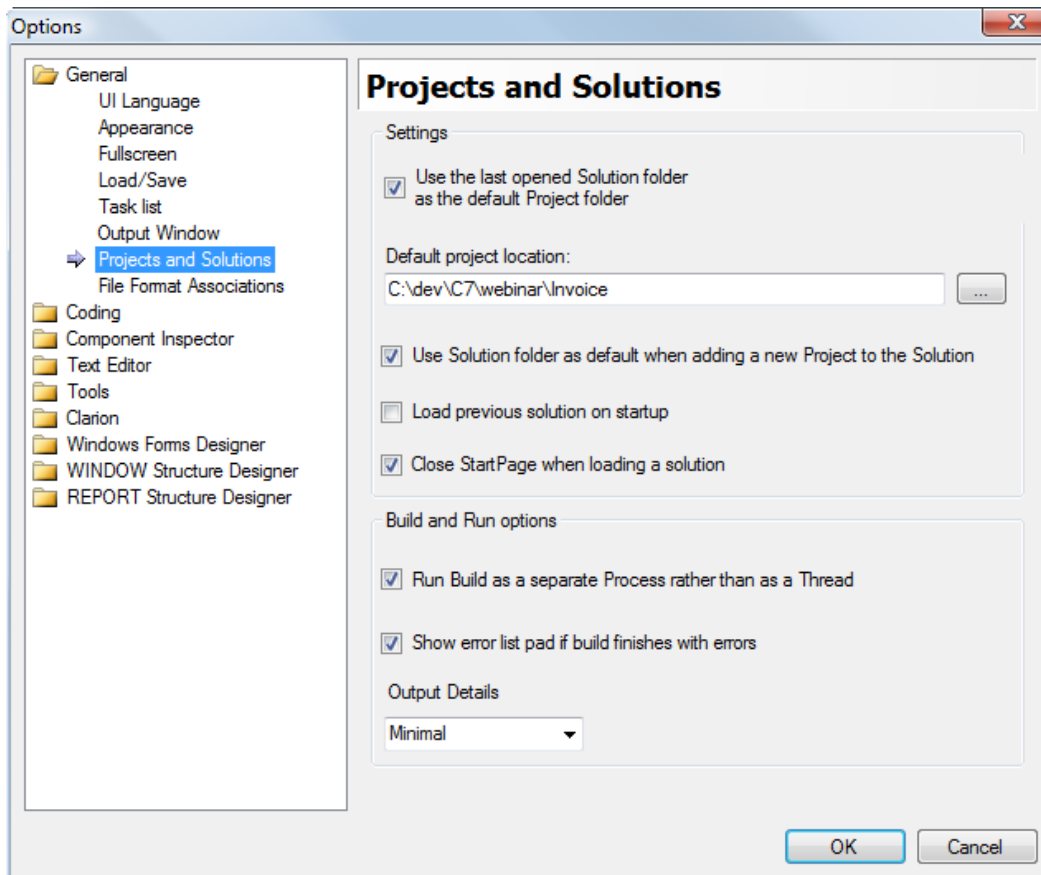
Options

General
UI Language
Appearance
Fullscreen
Load/Save
Task list
Output Window
Projects and Solutions
File Format Associations
Coding
Component Inspector
Text Editor
Tools
Clarion
Windows Forms Designer
WINDOW Structure Designer
REPORT Structure Designer

Projects and Solutions

Settings

Use the last opened Solution folder as the default Project folder

Default project location:

C:\dev\C7\webinar\Invoice

...

Use Solution folder as default when adding a new Project to the Solution

Load previous solution on startup

Close StartPage when loading a solution

Build and Run options

Run Build as a separate Process rather than as a Thread

Show error list pad if build finishes with errors

Output Details

Minimal

OK

Cancel